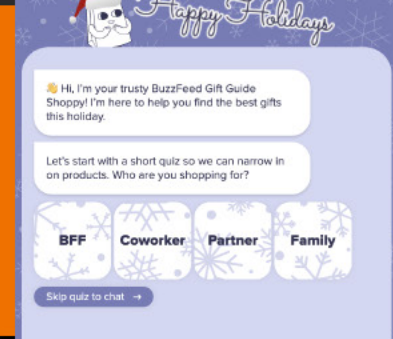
Happy Holidays

👋 Hi, I'm your trusty BuzzFeed Gift Guide Shoppy! I'm here to help you find the best gifts this holiday.

Let's start with a short quiz so we can narrow in on products. Who are you shopping for?

BFF

Coworker

Partner

Family

Skip quiz to chat →